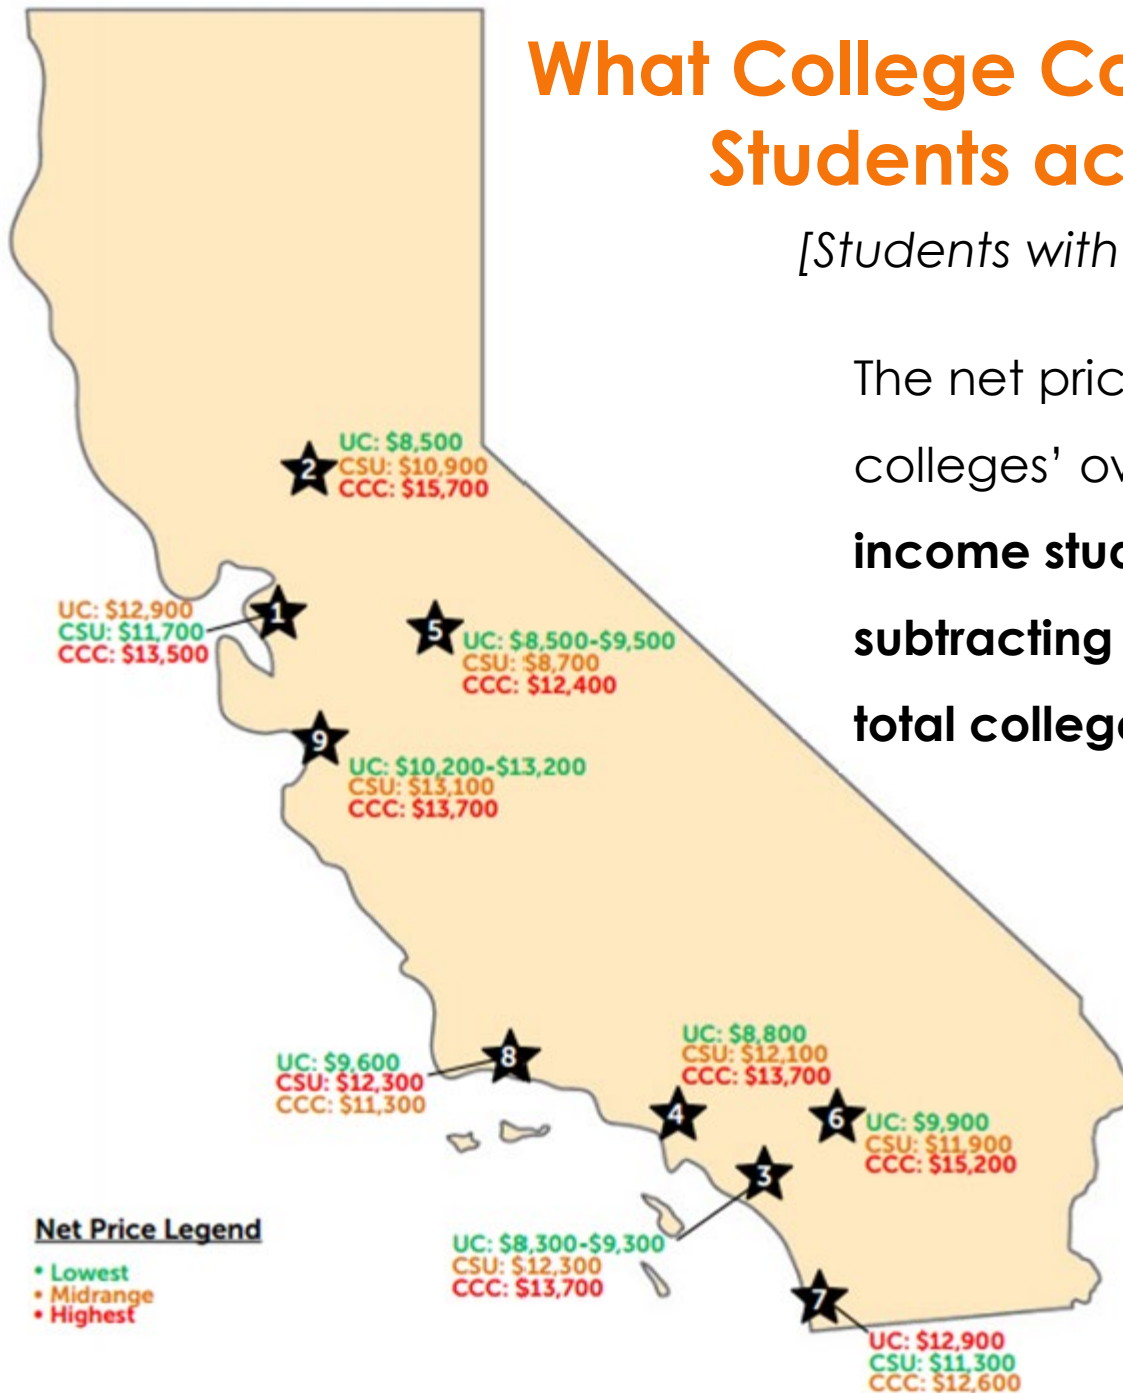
What College Co
Students ac

[Students with

The net pric

colleges' ov

**income stud**

**subtracting**

**total college**

2
UC: $8,500
CSU: $10,900
CCC: $15,700

1
UC: $12,900
CSU: $11,700
CCC: $13,500

5
UC: $8,500-$9,500
CSU: $8,700
CCC: $12,400

9
UC: $10,200-$13,200
CSU: $13,100
CCC: $13,700

8
UC: $9,600
CSU: $12,300
CCC: $11,300

4
UC: $8,800
CSU: $12,100
CCC: $13,700

6
UC: $9,900
CSU: $11,900
CCC: $15,200

3
UC: $8,300-$9,300
CSU: $12,300
CCC: $13,700

7
UC: $12,900
CSU: $11,300
CCC: $12,600

Net Price Legend
• Lowest
• Midrange
• Highest